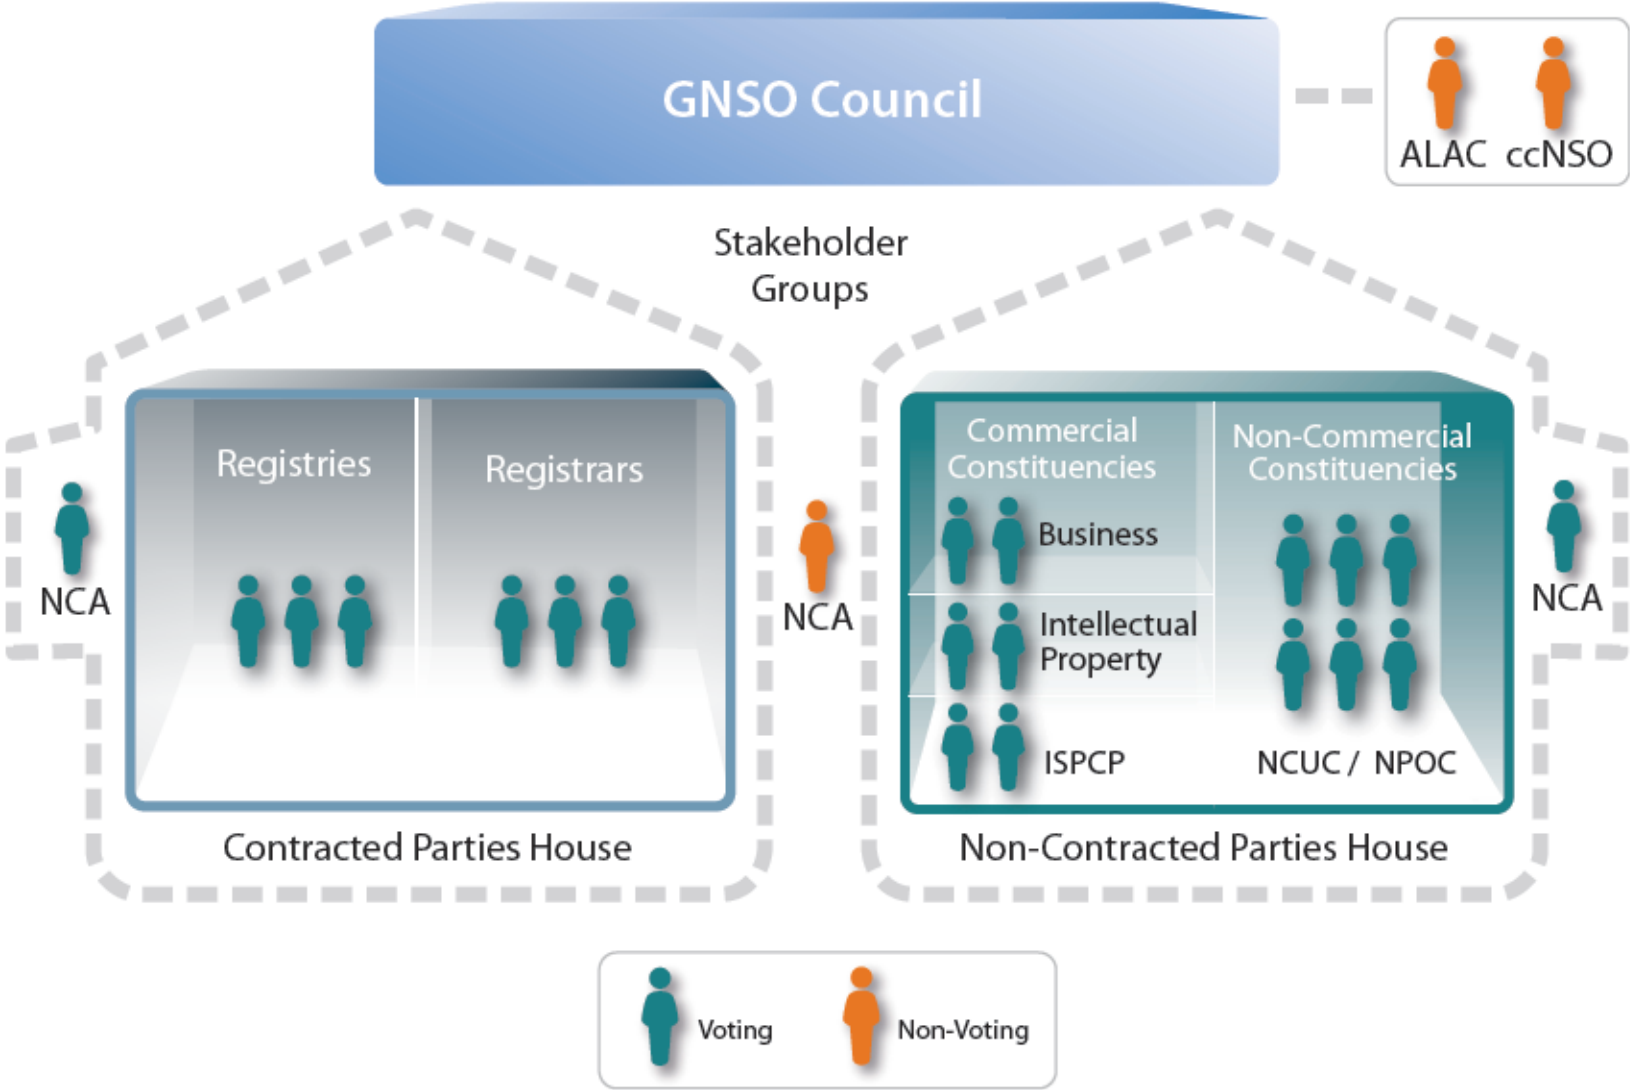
GNSO Council

ALAC ccNSO

Stakeholder Groups

NCA

Registries

Registrars

Contracted Parties House

NCA

Commercial Constituencies

Business

Intellectual Property

ISPCP

Non-Commercial Constituencies

NCUC / NPOC

Non-Contracted Parties House

NCA

Voting

Non-Voting